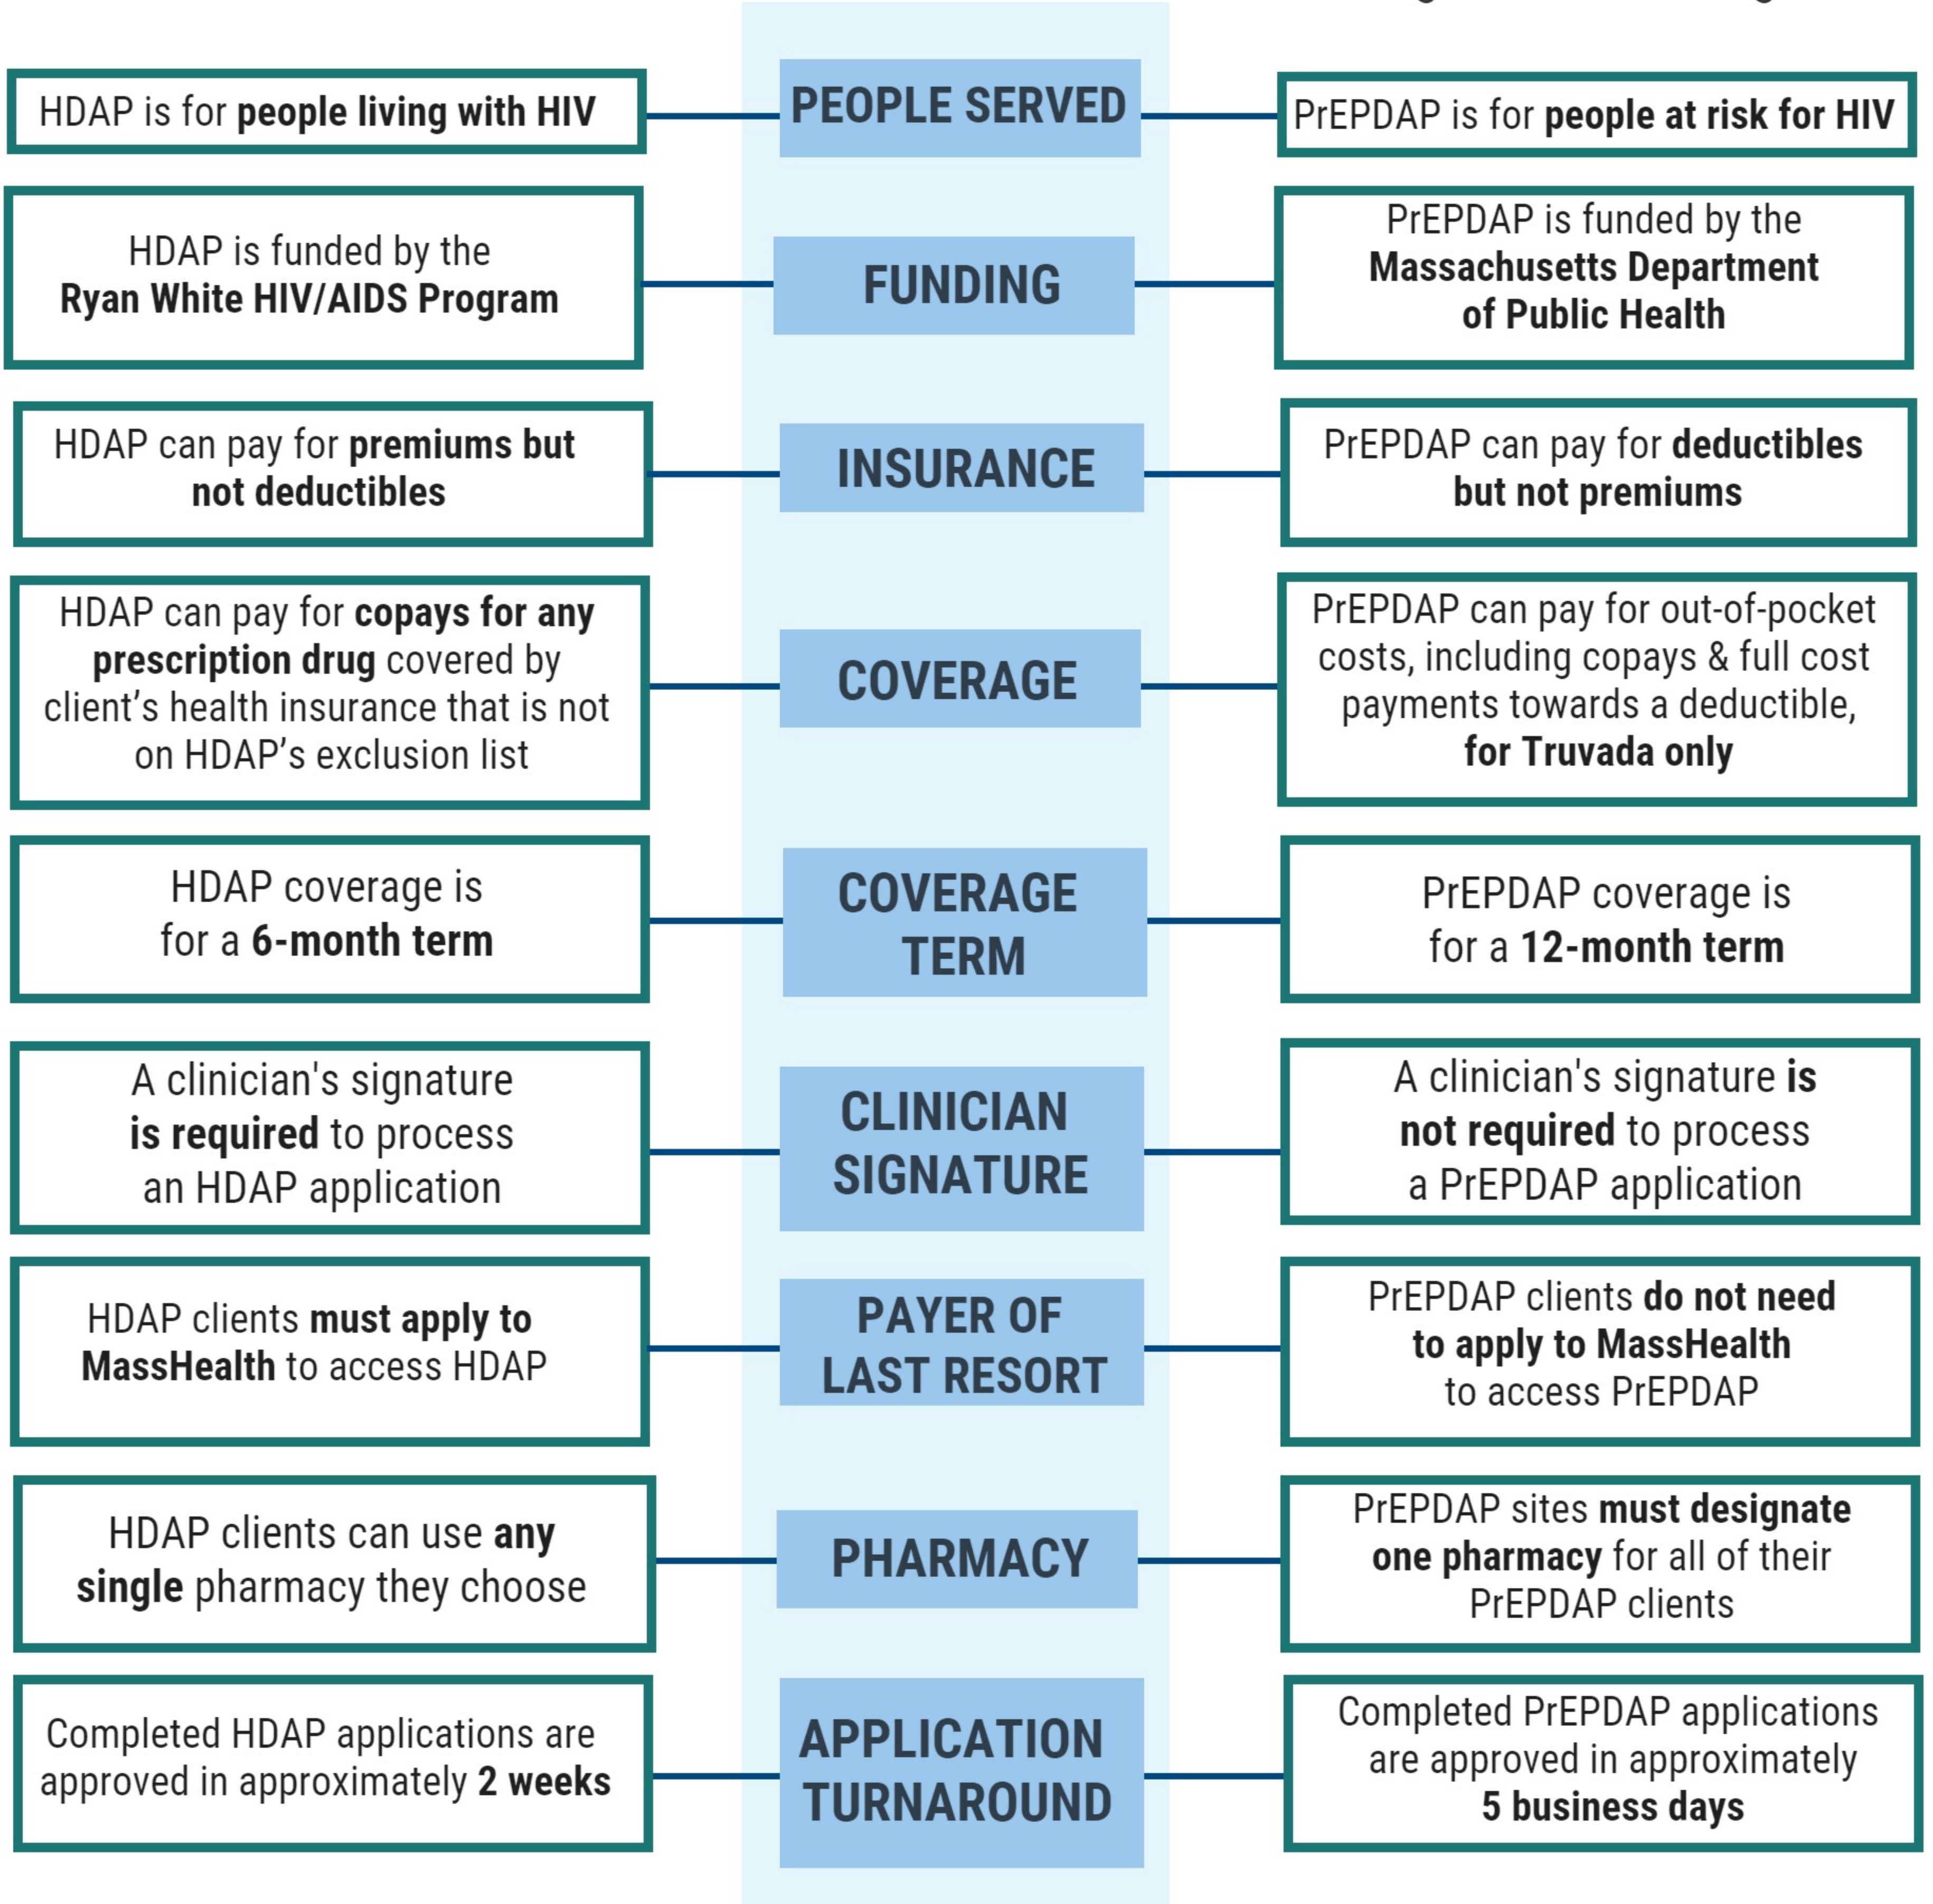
HDAP is for people living with HIV

PEOPLE SERVED

PrEPDAP is for people at risk for HIV

HDAP is funded by the Ryan White HIV/AIDS Program

FUNDING

PrEPDAP is funded by the Massachusetts Department of Public Health

HDAP can pay for premiums but not deductibles

INSURANCE

PrEPDAP can pay for deductibles but not premiums

HDAP can pay for copays for any prescription drug covered by client's health insurance that is not on HDAP's exclusion list

COVERAGE

PrEPDAP can pay for out-of-pocket costs, including copays & full cost payments towards a deductible, for Truvada only

HDAP coverage is for a 6-month term

COVERAGE TERM

PrEPDAP coverage is for a 12-month term

A clinician's signature is required to process an HDAP application

CLINICIAN SIGNATURE

A clinician's signature is not required to process a PrEPDAP application

HDAP clients must apply to MassHealth to access HDAP

PAYER OF LAST RESORT

PrEPDAP clients do not need to apply to MassHealth to access PrEPDAP

HDAP clients can use any single pharmacy they choose

PHARMACY

PrEPDAP sites must designate one pharmacy for all of their PrEPDAP clients

Completed HDAP applications are approved in approximately 2 weeks

APPLICATION TURNAROUND

Completed PrEPDAP applications are approved in approximately 5 business days